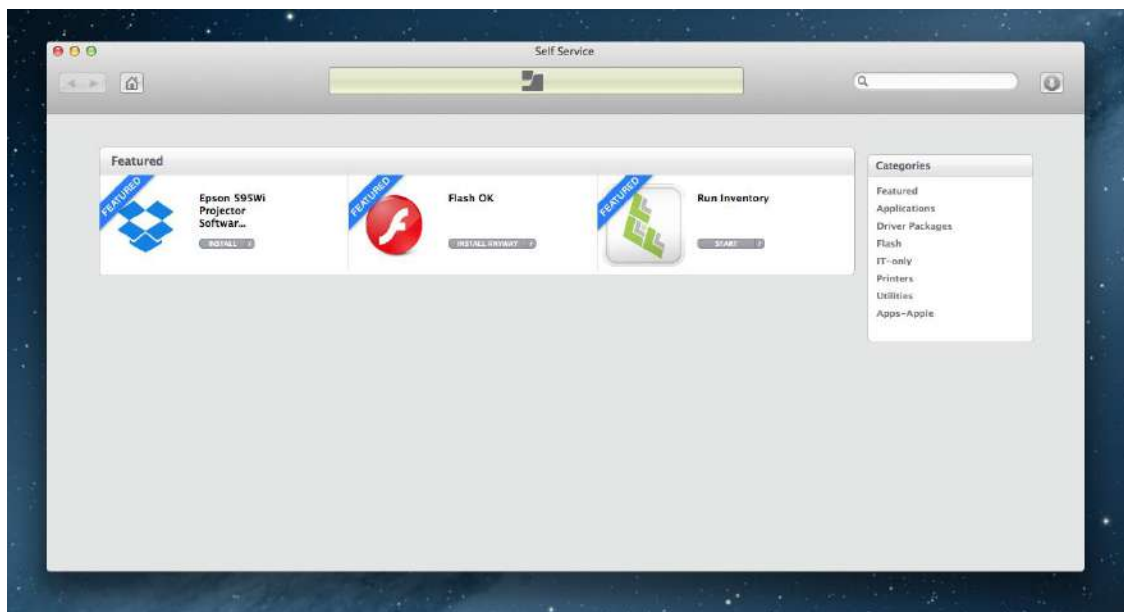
Self Service

Featured

FEATURED

Epson 595Wi Projector Softwar...

INSTALL

FEATURED

Flash OK

INSTALL ANYWAY

FEATURED

Run Inventory

START

Categories

Featured

Applications

Driver Packages

Flash

IT-only

Printers

Utilities

Apps-Apple